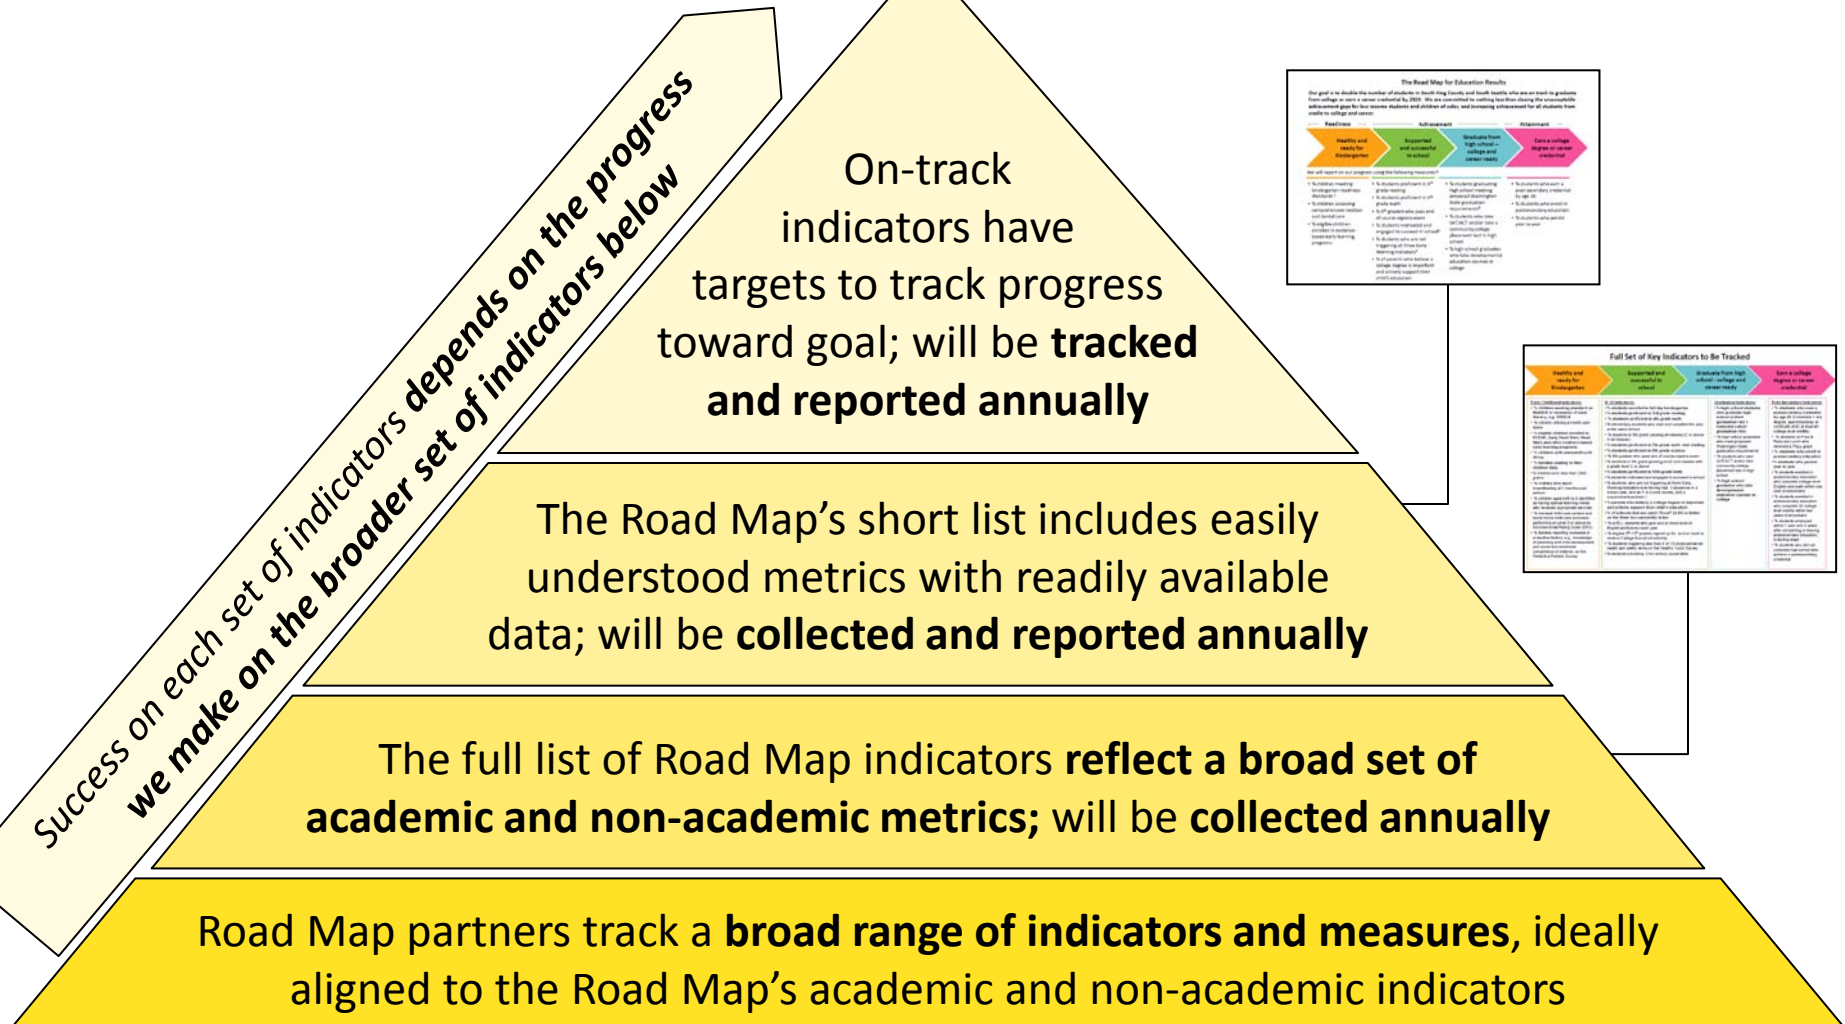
Success on each set of indicators **depends on the progress we make on the broader set of indicators below**

On-track indicators have targets to track progress toward goal; will be **tracked and reported annually**

The Road Map's short list includes easily understood metrics with readily available data; will be **collected and reported annually**

The full list of Road Map indicators **reflect a broad set of academic and non-academic metrics;** will be **collected annually**

Road Map partners track a **broad range of indicators and measures**, ideally aligned to the Road Map's academic and non-academic indicators

The Road Map for Education Results

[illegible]

Readiness | Achievement | Attainment

Healthy and ready for Kindergarten | Supported and successful in school | Graduate from high school – college and career ready | Earn a college degree or career credential

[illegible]

Full Set of Key Indicators to Be Tracked

Healthy and ready for Kindergarten | Supported and successful in school | Graduate from high school - college and career ready | Earn a college degree or career credential

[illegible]